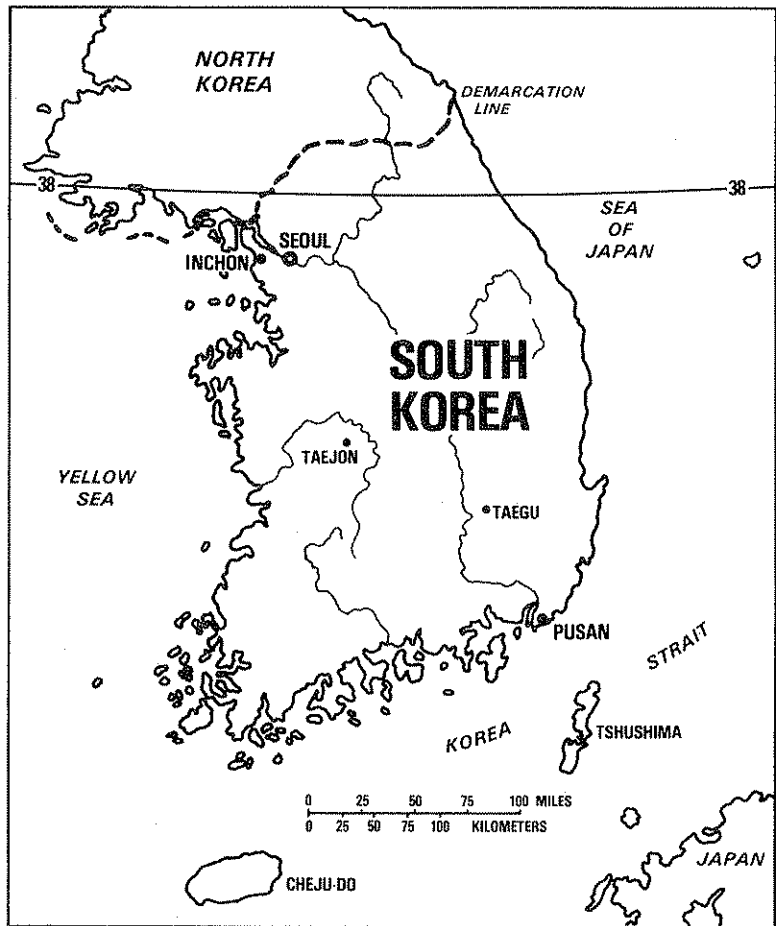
NORTH KOREA

DEMARCATION LINE

38

38

SEA OF JAPAN

SEOUL

INCHON

SOUTH KOREA

TAEJON

YELLOW SEA

TAEGU

PUSAN

STRAIT

KOREA

TSHUSHIMA

0 25 50 75 100 MILES

0 25 50 75 100 KILOMETERS

JAPAN

CHEJU-DO